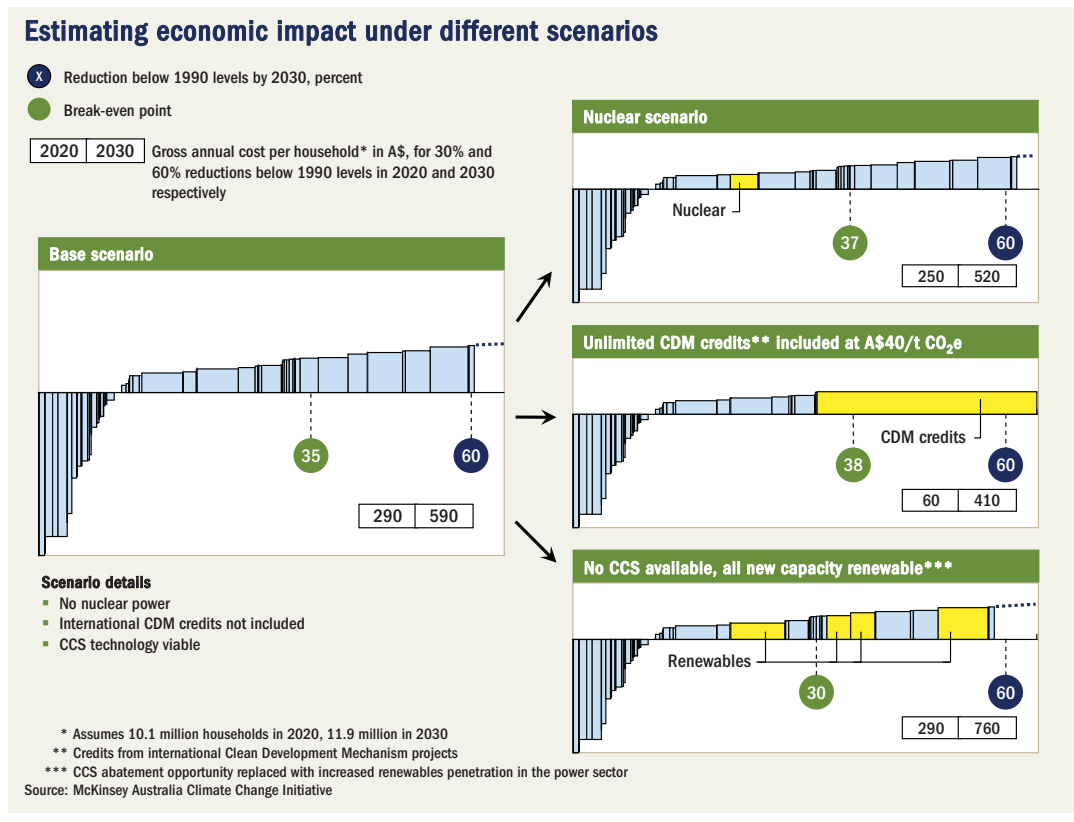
Estimating economic impact under different scenarios

X Reduction below 1990 levels by 2030, percent

Break-even point

| 2020 | 2030 |
|---|---|

Gross annual cost per household* in A$, for 30% and 60% reductions below 1990 levels in 2020 and 2030 respectively

Base scenario

35

60

| 290 | 590 |
|---|---|

Scenario details
- No nuclear power
- International CDM credits not included
- CCS technology viable

Nuclear scenario

Nuclear

37

60

| 250 | 520 |
|---|---|

Unlimited CDM credits** included at A$40/t $CO_2e$

CDM credits

38

60

| 60 | 410 |
|---|---|

No CCS available, all new capacity renewable***

Renewables

30

60

| 290 | 760 |
|---|---|

* Assumes 10.1 million households in 2020, 11.9 million in 2030
** Credits from international Clean Development Mechanism projects
*** CCS abatement opportunity replaced with increased renewables penetration in the power sector
Source: McKinsey Australia Climate Change Initiative